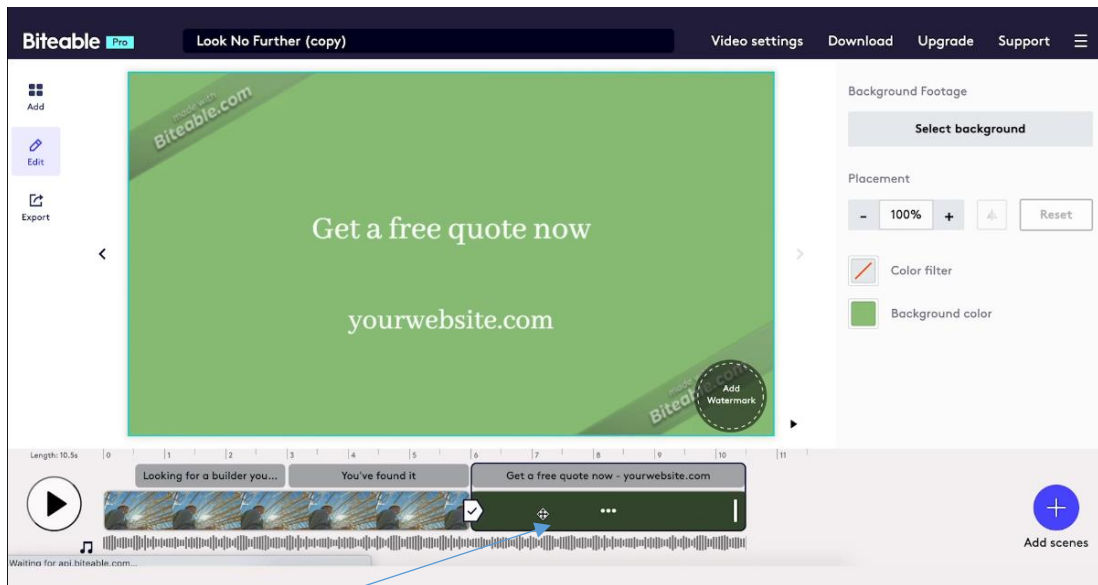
Biteable Pro Look No Further (copy) Video settings Download Upgrade Support

Add

Edit

Export

made with Biteable.com

Get a free quote now

yourwebsite.com

made with Biteable.com

Add Watermark

Background Footage

Select background

Placement

- 100% +

Reset

Color filter

Background color

Length: 10.5s 0 1 2 3 4 5 6 7 8 9 10 11

Looking for a builder you...

You've found it

Get a free quote now - yourwebsite.com

Add scenes

Waiting for api.biteable.com...